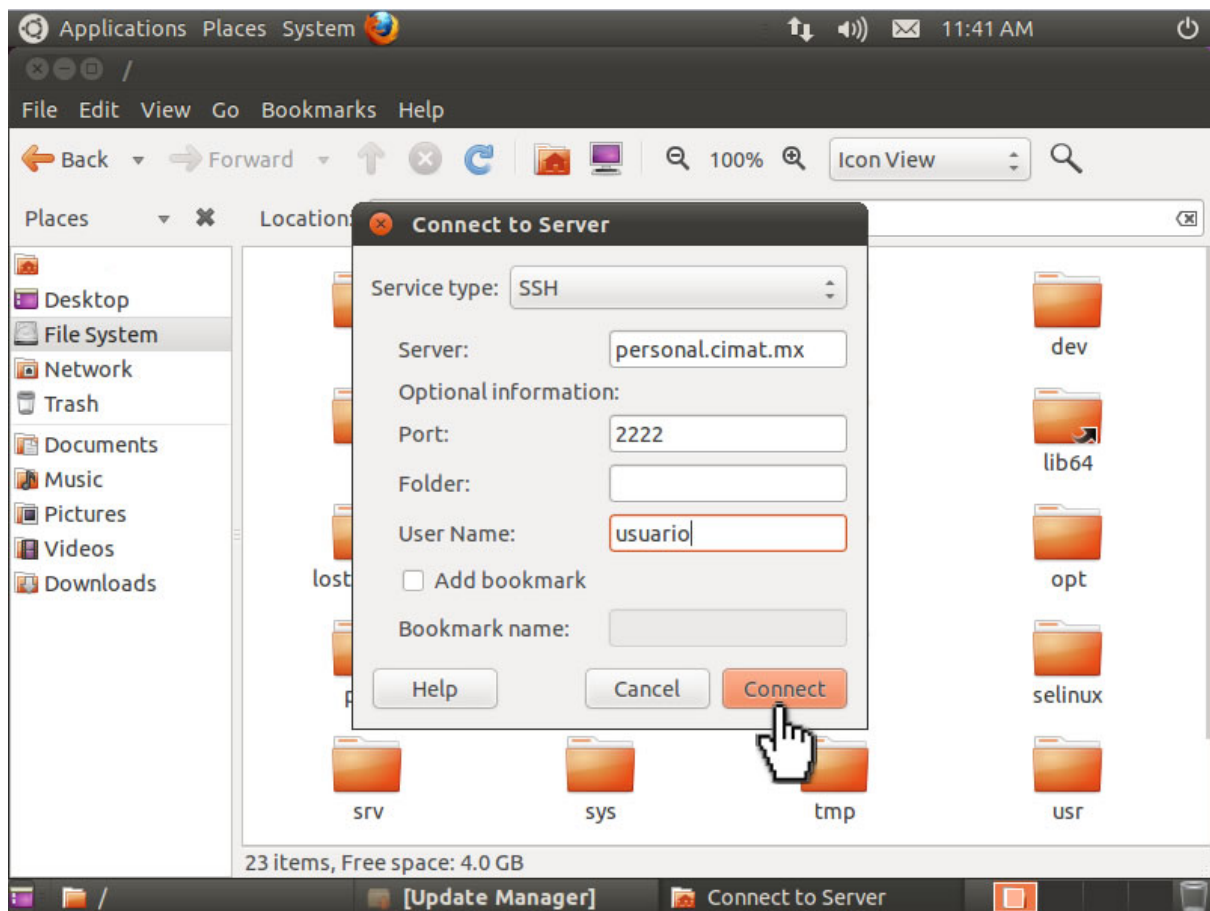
Applications Places System 11:41 AM

/

File Edit View Go Bookmarks Help

Back Forward 100% Icon View

Places Location:

Desktop
File System
Network
Trash
Documents
Music
Pictures
Videos
Downloads

Connect to Server

Service type: SSH

Server: personal.cimat.mx

Optional information:

Port: 2222

Folder:

User Name: usuario

Add bookmark

Bookmark name:

Help Cancel Connect

dev
lib64
lost
opt
p
selinux
srv
sys
tmp
usr

23 items, Free space: 4.0 GB

/ [Update Manager] Connect to Server